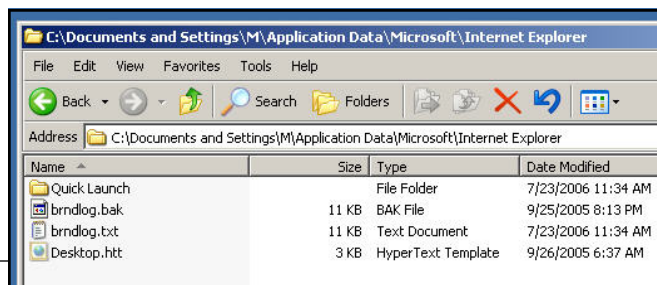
C:\Documents and Settings\M\Application Data\Microsoft\Internet Explorer

File Edit View Favorites Tools Help

Back Search Folders

Address C:\Documents and Settings\M\Application Data\Microsoft\Internet Explorer

| Name | Size | Type | Date Modified |
|---|---|---|---|
| Quick Launch | | File Folder | 7/23/2006 11:34 AM |
| brndlog.bak | 11 KB | BAK File | 9/25/2005 8:13 PM |
| brndlog.txt | 11 KB | Text Document | 7/23/2006 11:34 AM |
| Desktop.htt | 3 KB | HyperText Template | 9/26/2005 6:37 AM |